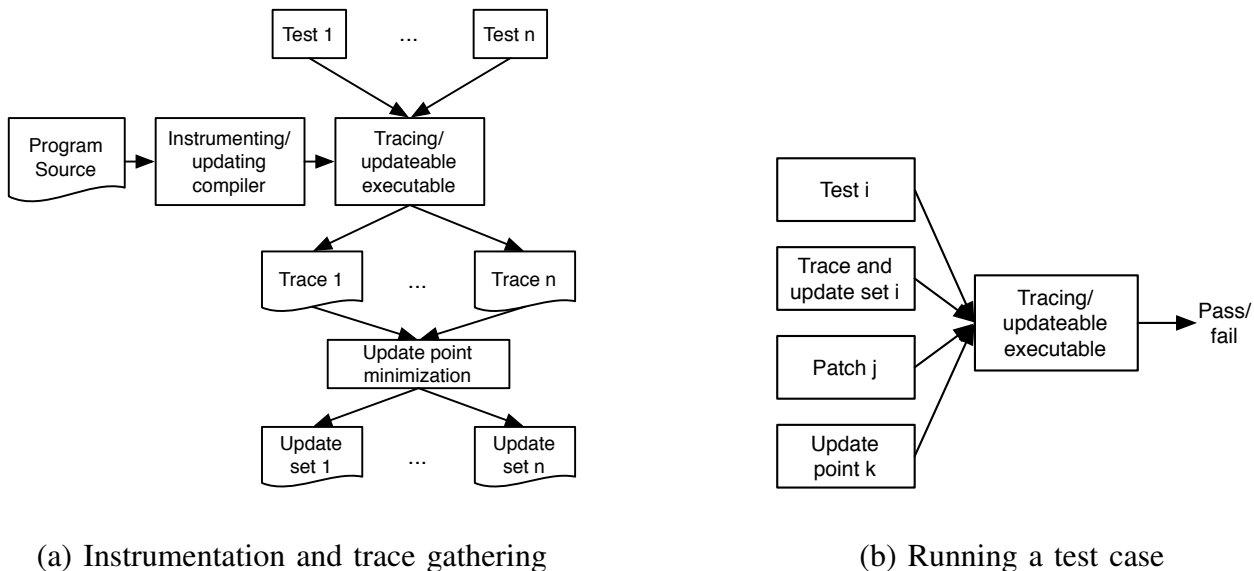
Test 1

...

Test n

Program Source

Instrumenting/ updating compiler

Tracing/ updateable executable

Trace 1

...

Trace n

Update point minimization

Update set 1

...

Update set n

(a) Instrumentation and trace gathering

Test i

Trace and update set i

Patch j

Update point k

Tracing/ updateable executable

Pass/ fail

(b) Running a test case